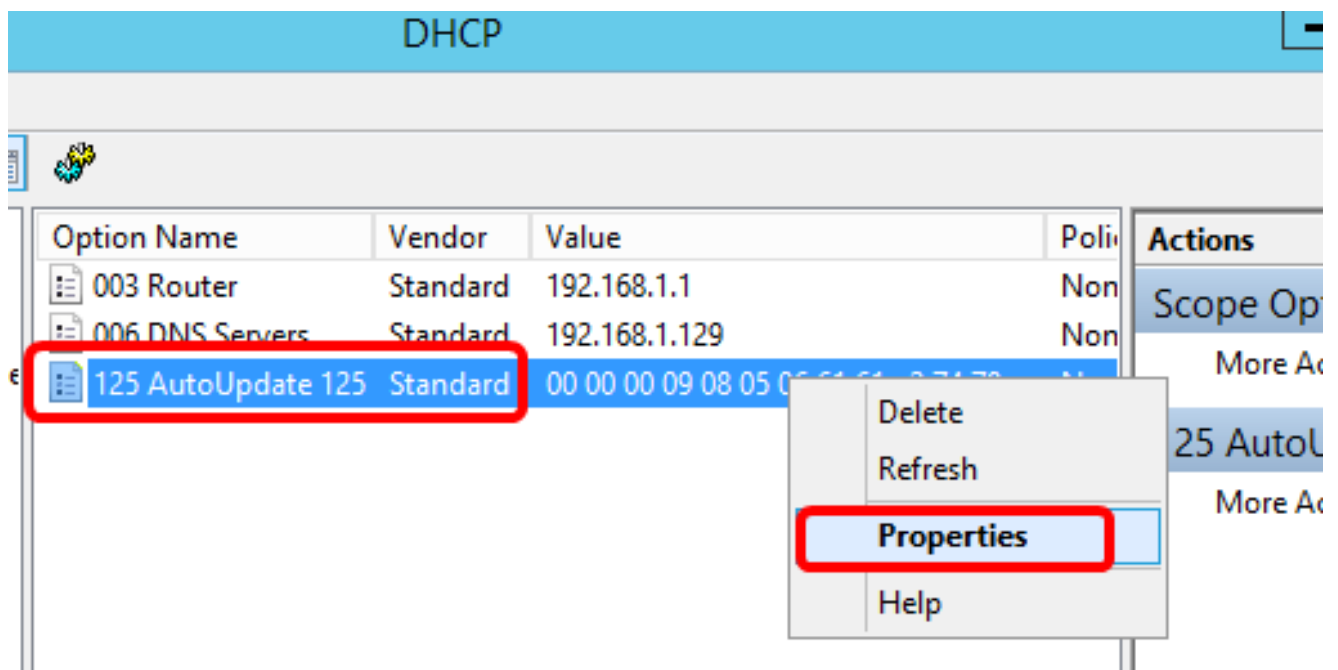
DHCP

| Option Name | Vendor | Value | Poli |
|---|---|---|---|
| 003 Router | Standard | 192.168.1.1 | Non |
| 006 DNS Servers | Standard | 192.168.1.129 | Non |
| 125 AutoUpdate 125 | Standard | 00 00 00 09 08 05 0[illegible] | N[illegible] |

Delete
Refresh
Properties
Help

Actions
Scope Opt
More Ac
25 AutoU
More Ac